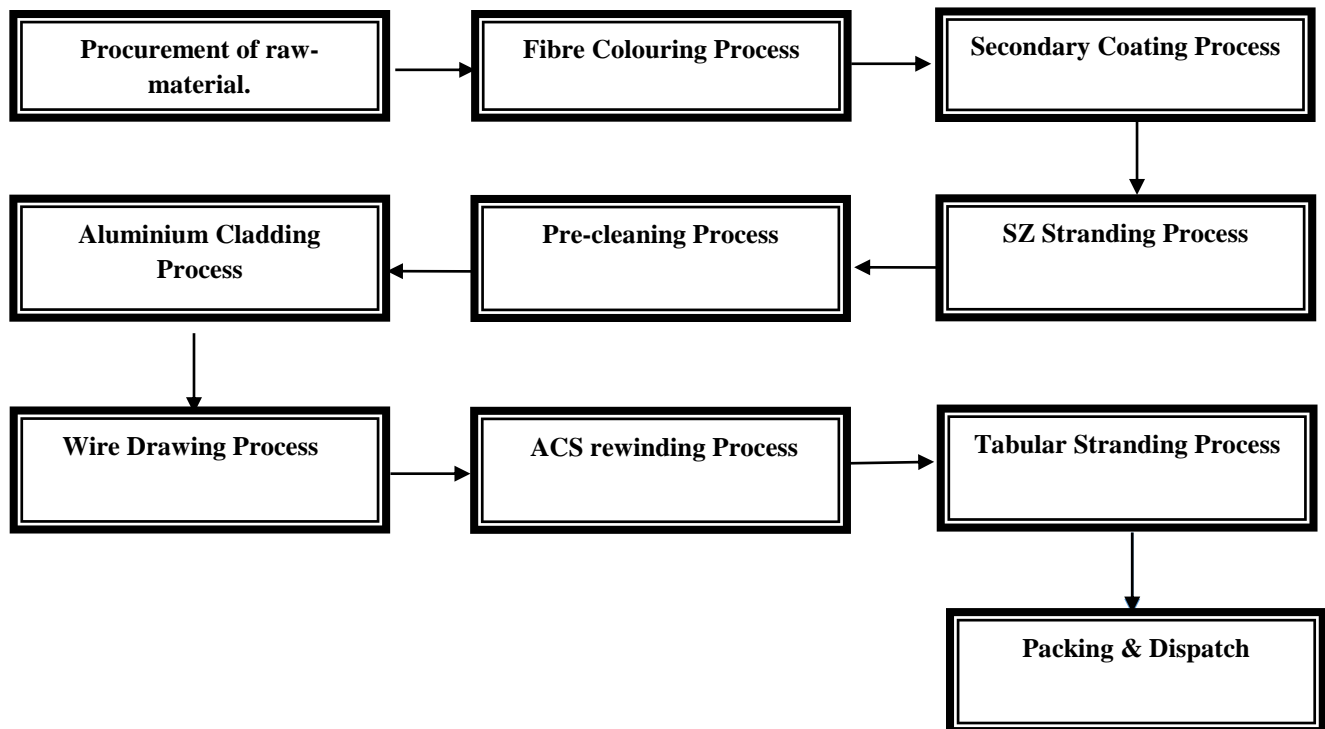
Procurement of raw-material.

Fibre Colouring Process

Secondary Coating Process

SZ Stranding Process

Pre-cleaning Process

Aluminium Cladding Process

Wire Drawing Process

ACS rewinding Process

Tabular Stranding Process

Packing & Dispatch